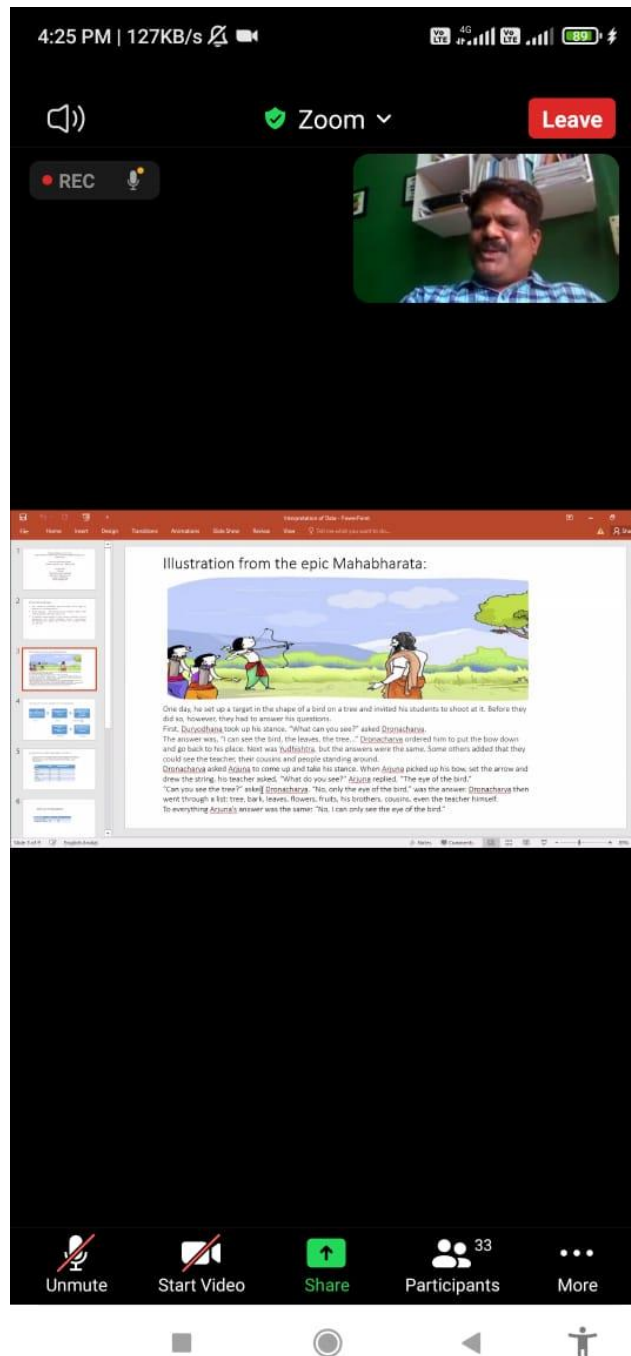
4:25 PM | 127KB/s

89

Zoom

Leave

REC

Interpretation of Data - PowerPoint

File Home Insert Design Transitions Animations Slide Show Review View Tell me what you want to do...

Illustration from the epic Mahabharata:

One day, he set up a target in the shape of a bird on a tree and invited his students to shoot at it. Before they did so, however, they had to answer his questions.
First, Duryodhana took up his stance. "What can you see?" asked Dronacharya.
The answer was, "I can see the bird, the leaves, the tree..." Dronacharya ordered him to put the bow down and go back to his place. Next was Yudhishtra, but the answers were the same. Some others added that they could see the teacher, their cousins and people standing around.
Dronacharya asked Arjuna to come up and take his stance. When Arjuna picked up his bow, set the arrow and drew the string, his teacher asked, "What do you see?" Arjuna replied, "The eye of the bird."
"Can you see the tree?" asked Dronacharya. "No, only the eye of the bird," was the answer. Dronacharya then went through a list: tree, bark, leaves, flowers, fruits, his brothers, cousins, even the teacher himself.
To everything Arjuna's answer was the same: "No, I can only see the eye of the bird."

Slide 3 of 9 English (India)

Notes Comments

Unmute

Start Video

Share

33

Participants

More